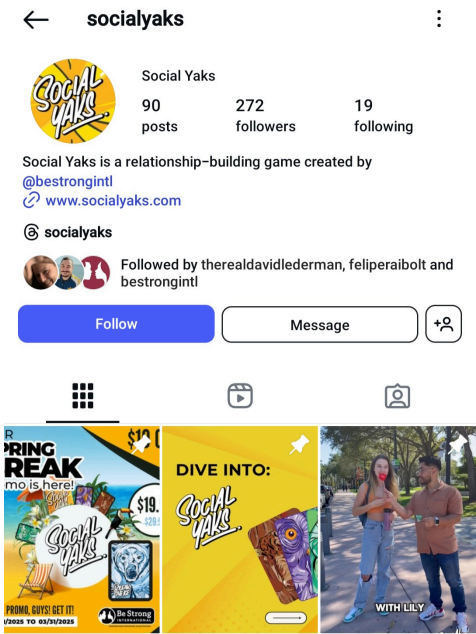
socialyaks

SOCIAL YAKS

Social Yaks

90
posts

272
followers

19
following

Social Yaks is a relationship-building game created by @bestrongintl
www.socialyaks.com

socialyaks

Followed by therealdavidlederman, felipperaibolt and bestrongintl

Follow

Message

R
PRING
REAK
mo is here!
$19.
$28
SOCIAL YAKS
PROMO, GUYS! GET IT!
/2025 TO 03/31/2025
Be Strong INTERNATIONAL

DIVE INTO:
SOCIAL YAKS

WITH LILY